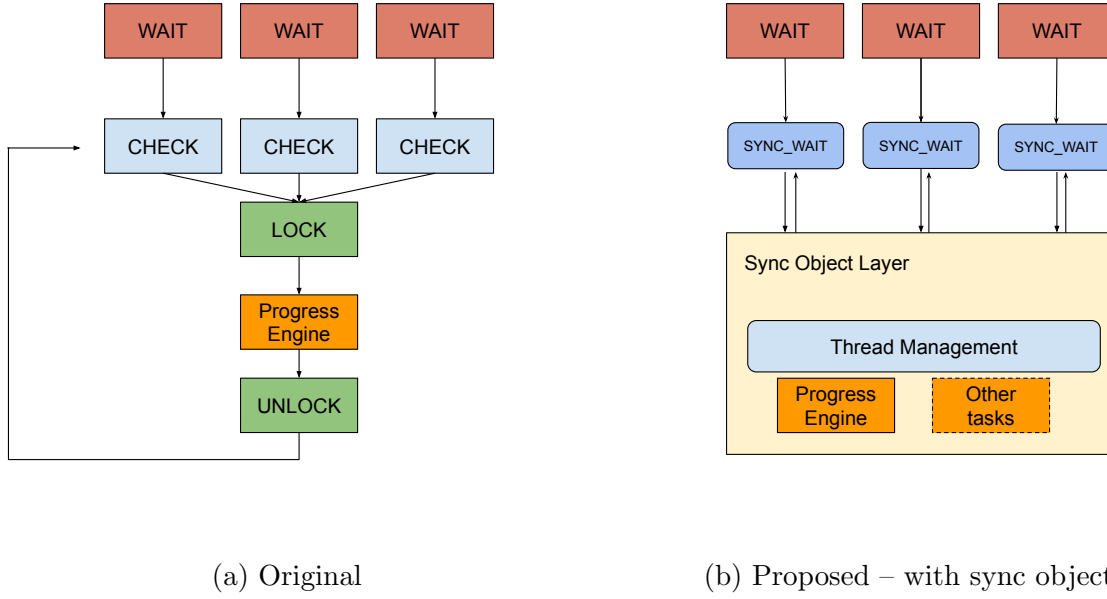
WAIT WAIT WAIT

CHECK CHECK CHECK

LOCK

Progress Engine

UNLOCK

(a) Original

WAIT WAIT WAIT

SYNC_WAIT SYNC_WAIT SYNC_WAIT

Sync Object Layer

Thread Management

Progress Engine

Other tasks

(b) Proposed – with sync object